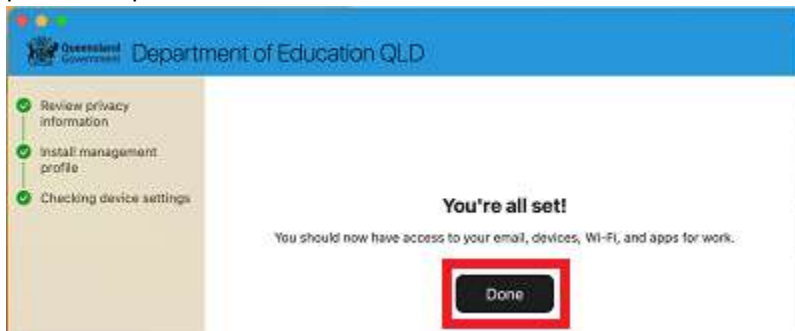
Queensland Government Department of Education QLD

Review privacy information

Install management profile

Checking device settings

You're all set!

You should now have access to your email, devices, Wi-Fi, and apps for work.

Done